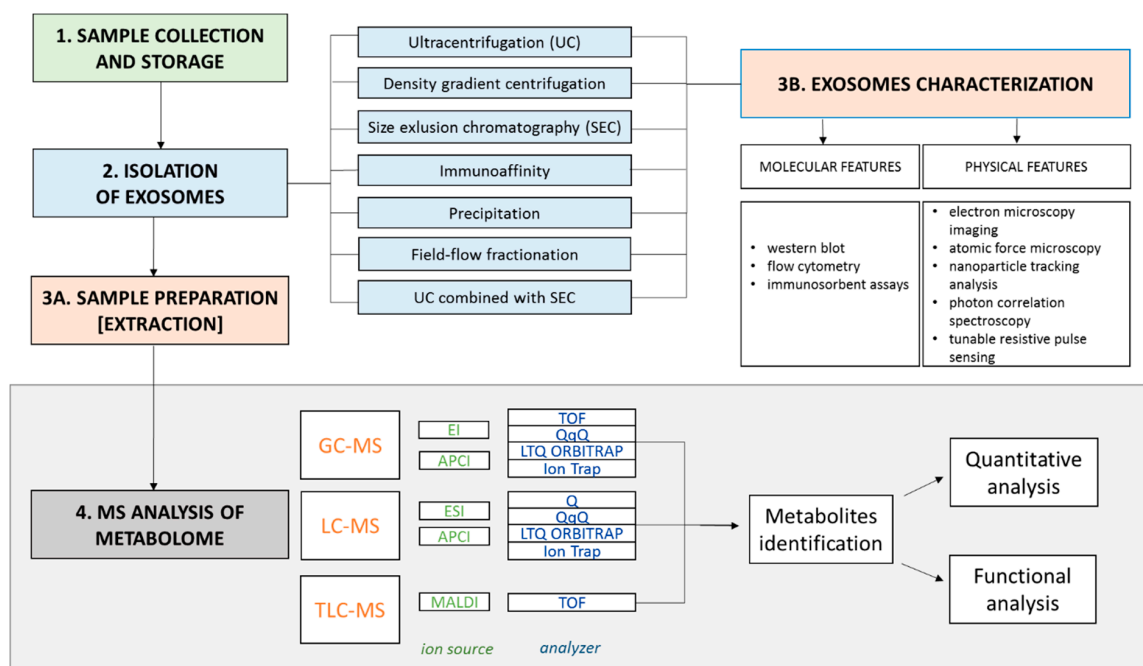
1. SAMPLE COLLECTION AND STORAGE

2. ISOLATION OF EXOSOMES

3A. SAMPLE PREPARATION [EXTRACTION]

Ultracentrifugation (UC)
Density gradient centrifugation
Size exlusion chromatography (SEC)
Immunoaffinity
Precipitation
Field-flow fractionation
UC combined with SEC

3B. EXOSOMES CHARACTERIZATION

MOLECULAR FEATURES
PHYSICAL FEATURES

• western blot
• flow cytometry
• immunosorbent assays

• electron microscopy imaging
• atomic force microscopy
• nanoparticle tracking analysis
• photon correlation spectroscopy
• tunable resistive pulse sensing

4. MS ANALYSIS OF METABOLOME

GC-MS
EI
APCI
TOF
QqQ
LTQ ORBITRAP
Ion Trap

LC-MS
ESI
APCI
Q
QqQ
LTQ ORBITRAP
Ion Trap

TLC-MS
MALDI
TOF

ion source
analyzer

Metabolites identification

Quantitative analysis

Functional analysis